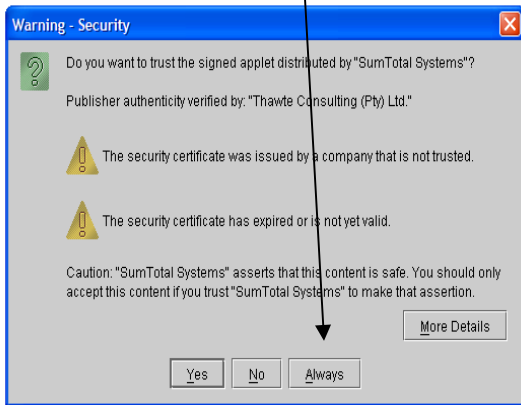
Warning - Security

Do you want to trust the signed applet distributed by "SumTotal Systems"?

Publisher authenticity verified by: "Thawte Consulting (Pty) Ltd."

The security certificate was issued by a company that is not trusted.

The security certificate has expired or is not yet valid.

Caution: "SumTotal Systems" asserts that this content is safe. You should only accept this content if you trust "SumTotal Systems" to make that assertion.

More Details

Yes No Always